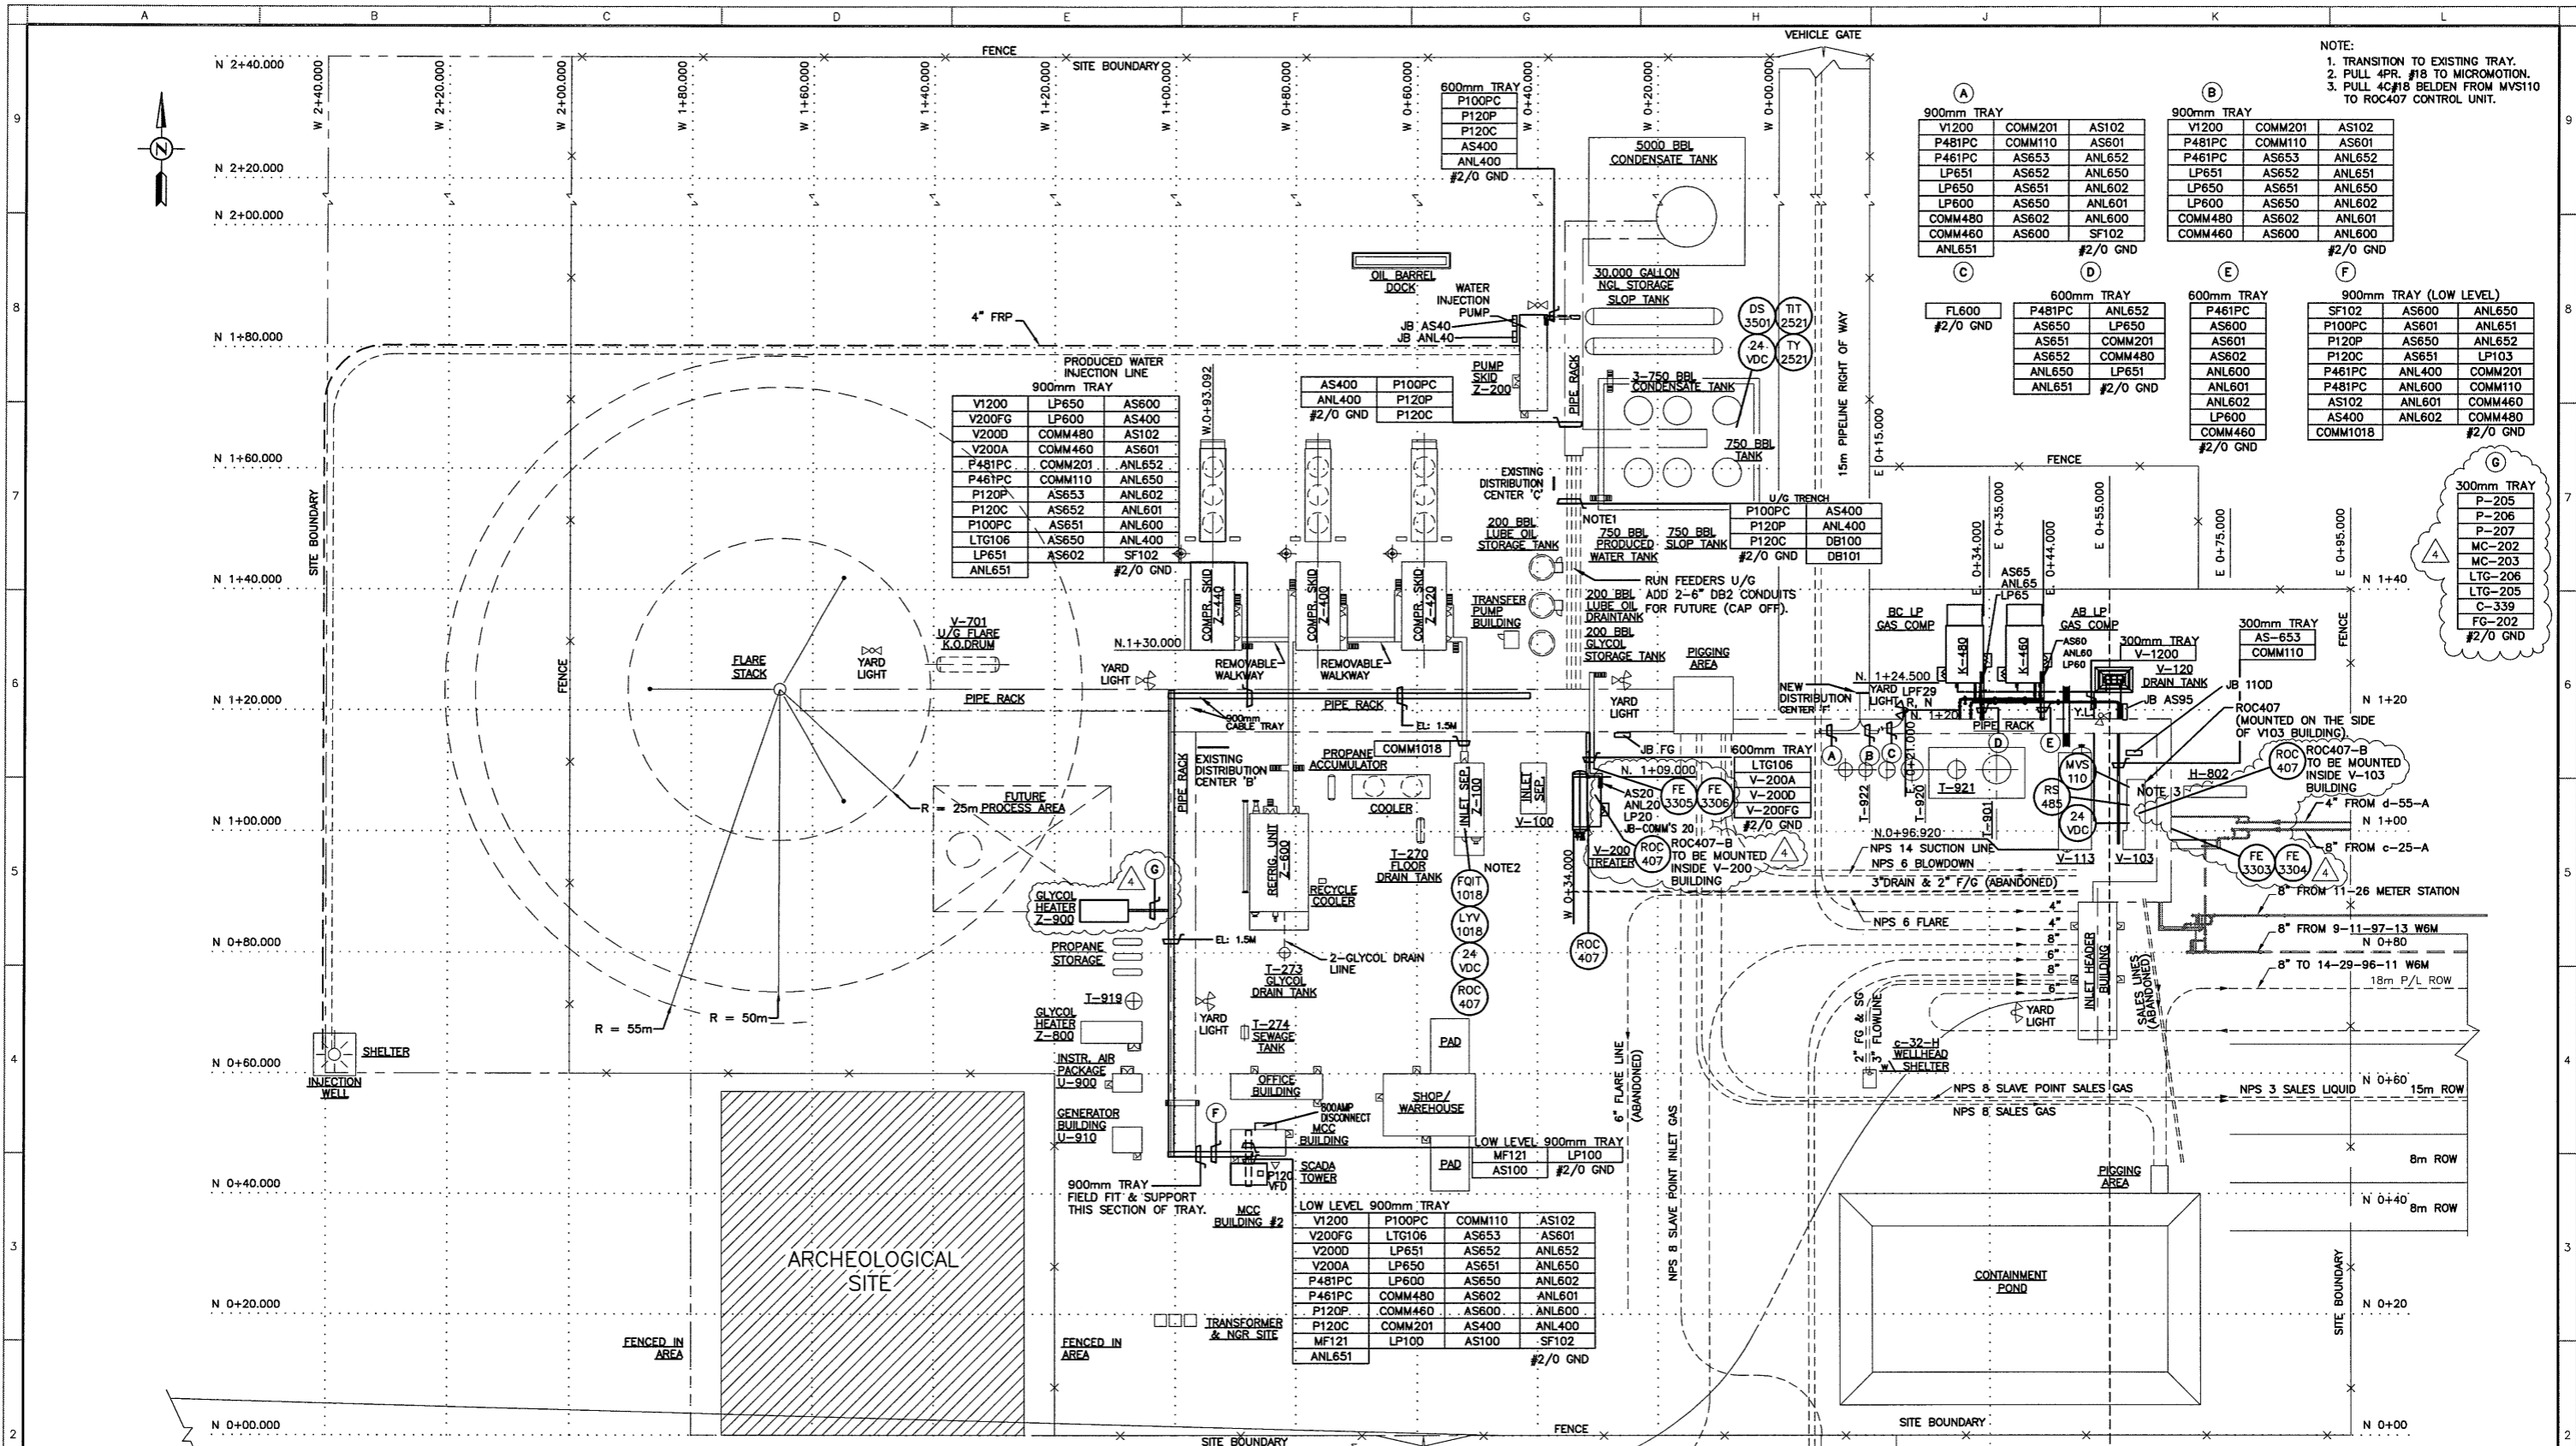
A B C D E F G H J K L

9 8 7 6 5 4 3 2

NOTE:
1. TRANSITION TO EXISTING TRAY.
2. PULL 4PR. #18 TO MICROMOTION.
3. PULL 4C#18 BELDEN FROM MVS110 TO ROC407 CONTROL UNIT.

VEHICLE GATE

FENCE

SITE BOUNDARY

N 2+40.000
N 2+20.000
N 2+00.000
N 1+80.000
N 1+60.000
N 1+40.000
N 1+20.000
N 1+00.000
N 0+80.000
N 0+60.000
N 0+40.000
N 0+20.000
N 0+00.000

W 2+40.000
W 2+20.000
W 2+00.000
W 1+80.000
W 1+60.000
W 1+40.000
W 1+20.000
W 1+00.000
W 0+80.000
W 0+60.000
W 0+40.000
W 0+20.000
W 0+00.000

600mm TRAY
| P100PC |
| P120P |
| P120C |
| AS400 |
| ANL400 |
#2/0 GND

5000 BBL CONDENSATE TANK

A
900mm TRAY
| V1200 | COMM201 | AS102 |
|---|---|---|
| P481PC | COMM110 | AS601 |
| P461PC | AS653 | ANL652 |
| LP651 | AS652 | ANL650 |
| LP650 | AS651 | ANL602 |
| LP600 | AS650 | ANL601 |
| COMM480 | AS602 | ANL600 |
| COMM460 | AS600 | SF102 |
| ANL651 | | #2/0 GND |

B
900mm TRAY
| V1200 | COMM201 | AS102 |
|---|---|---|
| P481PC | COMM110 | AS601 |
| P461PC | AS653 | ANL652 |
| LP651 | AS652 | ANL651 |
| LP650 | AS651 | ANL650 |
| LP600 | AS650 | ANL602 |
| COMM480 | AS602 | ANL601 |
| COMM460 | AS600 | ANL600 |
| | | #2/0 GND |

C
| FL600 |
#2/0 GND

D
600mm TRAY
| P481PC | ANL652 |
|---|---|
| AS650 | LP650 |
| AS651 | COMM201 |
| AS652 | COMM480 |
| ANL650 | LP651 |
| ANL651 | #2/0 GND |

E
600mm TRAY
| P461PC |
| AS600 |
| AS601 |
| AS602 |
| ANL600 |
| ANL601 |
| ANL602 |
| LP600 |
| COMM460 |
#2/0 GND

F
900mm TRAY (LOW LEVEL)
| SF102 | AS600 | ANL650 |
|---|---|---|
| P100PC | AS601 | ANL651 |
| P120P | AS650 | ANL652 |
| P120C | AS651 | LP103 |
| P461PC | ANL400 | COMM201 |
| P481PC | ANL600 | COMM110 |
| AS102 | ANL601 | COMM460 |
| AS400 | ANL602 | COMM480 |
| COMM1018 | | #2/0 GND |

G
300mm TRAY
| P-205 |
| P-206 |
| P-207 |
| MC-202 |
| MC-203 |
| LTG-206 |
| LTG-205 |
| C-339 |
| FG-202 |
#2/0 GND

4

OIL BARREL DOCK
WATER INJECTION PUMP
JB AS40
JB ANL40
30,000 GALLON NGL STORAGE
SLOP TANK
DS 3501
TIT 2521
24 VDC
TY 2521
15m PIPELINE RIGHT OF WAY
4" FRP
PRODUCED WATER INJECTION LINE
900mm TRAY
| V1200 | LP650 | AS600 |
|---|---|---|
| V200FG | LP600 | AS400 |
| V200D | COMM480 | AS102 |
| V200A | COMM460 | AS601 |
| P481PC | COMM201 | ANL652 |
| P461PC | COMM110 | ANL650 |
| P120P | AS653 | ANL602 |
| P120C | AS652 | ANL601 |
| P100PC | AS651 | ANL600 |
| LTG106 | AS650 | ANL400 |
| LP651 | AS602 | SF102 |
| ANL651 | | #2/0 GND |

W.0+93.092

| AS400 | P100PC |
|---|---|
| ANL400 | P120P |
| #2/0 GND | P120C |

PUMP SKID Z-200
PIPE RACK
3-750 BBL CONDENSATE TANK
750 BBL TANK
EXISTING DISTRIBUTION CENTER 'C'
NOTE1
200 BBL LUBE OIL STORAGE TANK
750 BBL PRODUCED WATER TANK
750 BBL SLOP TANK
U/G TRENCH
| P100PC | AS400 |
|---|---|
| P120P | ANL400 |
| P120C | DB100 |
| #2/0 GND | DB101 |

E 0+15.000
FENCE
E 0+34.000
E 0+35.000
E 0+44.000
E 0+55.000
E 0+75.000
E 0+95.000
N 1+40

SITE BOUNDARY
COMPR. SKID Z-440
COMPR. SKID Z-400
COMPR. SKID Z-420
TRANSFER PUMP BUILDING
RUN FEEDERS U/G
ADD 2-6" DB2 CONDUITS FOR FUTURE (CAP OFF).
200 BBL LUBE OIL DRAINTANK
200 BBL GLYCOL STORAGE TANK
AS65
ANL65
LP65
BC LP GAS COMP
K-480
K-460
AB LP GAS COMP
AS60
ANL60
LP60
300mm TRAY
V-1200
V-120 DRAIN TANK
300mm TRAY
| AS-653 |
| COMM110 |
FENCE

V-701 U/G FLARE K.O.DRUM
N.1+30.000
FENCE
FLARE STACK
YARD LIGHT
YARD LIGHT
REMOVABLE WALKWAY
REMOVABLE WALKWAY
PIGGING AREA
NEW DISTRIBUTION CENTER 'F'
N. 1+24.500
YARD LIGHT
LPF29
R, N
N. 1+20
PIPE RACK
Y.L.
JB AS95
JB 110D
ROC407 (MOUNTED ON THE SIDE OF V103 BUILDING).
N 1+20

PIPE RACK
900mm CABLE TRAY
PIPE RACK
EL: 1.5M
YARD LIGHT
JB FG
600mm TRAY
| LTG106 |
| V-200A |
| V-200D |
| V-200FG |
#2/0 GND
A B C D E
T-921
ROC 407
ROC407-B TO BE MOUNTED INSIDE V-103 BUILDING
H-802
MVS 110
RS 485
24 VDC
NOTE 3
4" FROM d-55-A
N 1+00
8" FROM c-25-A

R = 25m
FUTURE PROCESS AREA
EXISTING DISTRIBUTION CENTER 'B'
PROPANE ACCUMULATOR
COMM1018
COOLER
INLET SEP. Z-100
INLET SEP.
V-100
N. 1+09.000
AS20
ANL20
LP20
JB-COMM'S 20
FE 3305
FE 3306
ROC407-B TO BE MOUNTED INSIDE V-200 BUILDING
V-200 TREATER
ROC 407
T-922
T-920
N 1+21.000
T-901
N.0+96.920
NPS 14 SUCTION LINE
NPS 6 BLOWDOWN
3"DRAIN & 2" F/G (ABANDONED)
V-113
V-103
FE 3303
FE 3304
8" FROM 11-26 METER STATION

REFRIG. UNIT Z-600
RECYCLE COOLER
T-270 FLOOR DRAIN TANK
NOTE2
FQIT 1018
LYV 1018
24 VDC
ROC 407
W 0+34.000
ROC 407
GLYCOL HEATER Z-900
PROPANE STORAGE
EL: 1.5M
2-GLYCOL DRAIN LIINE
T-273 GLYCOL DRAIN TANK
NPS 6 FLARE
4" 4" 8" 6" 8" 6"
INLET HEADER BUILDING
SALES LINES (ABANDONED)
8" FROM 9-11-97-13 W6M
N 0+80
8" TO 14-29-96-11 W6M
18m P/L ROW

R = 55m
R = 50m
T-919
YARD LIGHT
T-274 SEWAGE TANK
PAD
GLYCOL HEATER Z-800
2" FG & SG FLOWLINE
c-32-H WELLHEAD SHELTER
YARD LIGHT
SHELTER
INJECTION WELL
INSTR. AIR PACKAGE U-900
OFFICE BUILDING
SHOP/ WAREHOUSE
6" FLARE LINE (ABANDONED)
NPS 8 SLAVE POINT SALES GAS
NPS 3 SALES LIQUID
N 0+60
15m ROW
NPS 8 SALES GAS
GENERATOR BUILDING U-910
600AMP DISCONNECT
MCC BUILDING
LOW LEVEL 900mm TRAY
| MF121 | LP100 |
|---|---|
| AS100 | #2/0 GND |
PAD
NPS 8 SLAVE POINT INLET GAS
PIGGING AREA
8m ROW
900mm TRAY FIELD FIT & SUPPORT THIS SECTION OF TRAY.
P120 VFD
SCADA TOWER
MCC BUILDING #2
N 0+40
8m ROW

LOW LEVEL 900mm TRAY
| V1200 | P100PC | COMM110 | AS102 |
|---|---|---|---|
| V200FG | LTG106 | AS653 | AS601 |
| V200D | LP651 | AS652 | ANL652 |
| V200A | LP650 | AS651 | ANL650 |
| P481PC | LP600 | AS650 | ANL602 |
| P461PC | COMM480 | AS602 | ANL601 |
| P120P | COMM460 | AS600 | ANL600 |
| P120C | COMM201 | AS400 | ANL400 |
| MF121 | LP100 | AS100 | SF102 |
| ANL651 | | | #2/0 GND |

ARCHEOLOGICAL SITE
TRANSFORMER & NGR SITE
CONTAINMENT POND
SITE BOUNDARY
N 0+20
FENCED IN AREA
FENCED IN AREA
FENCE
SITE BOUNDARY
SITE BOUNDARY
N 0+00